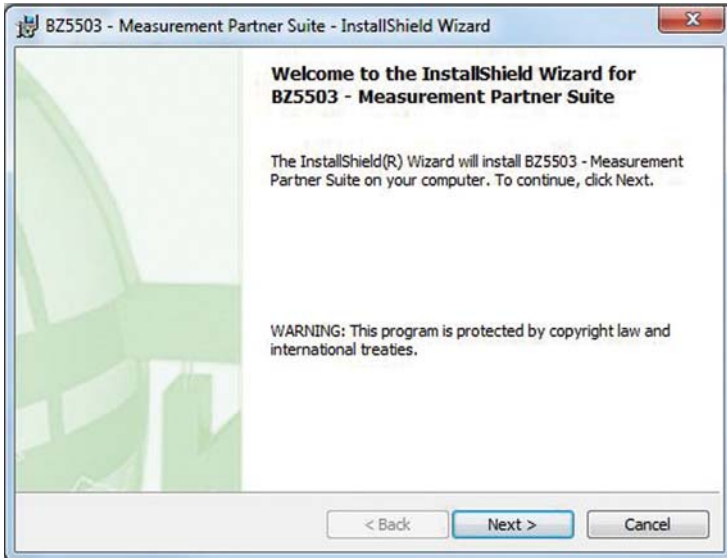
BZ5503 - Measurement Partner Suite - InstallShield Wizard

Welcome to the InstallShield Wizard for BZ5503 - Measurement Partner Suite

The InstallShield(R) Wizard will install BZ5503 - Measurement Partner Suite on your computer. To continue, click Next.

WARNING: This program is protected by copyright law and international treaties.

< Back
Next >
Cancel